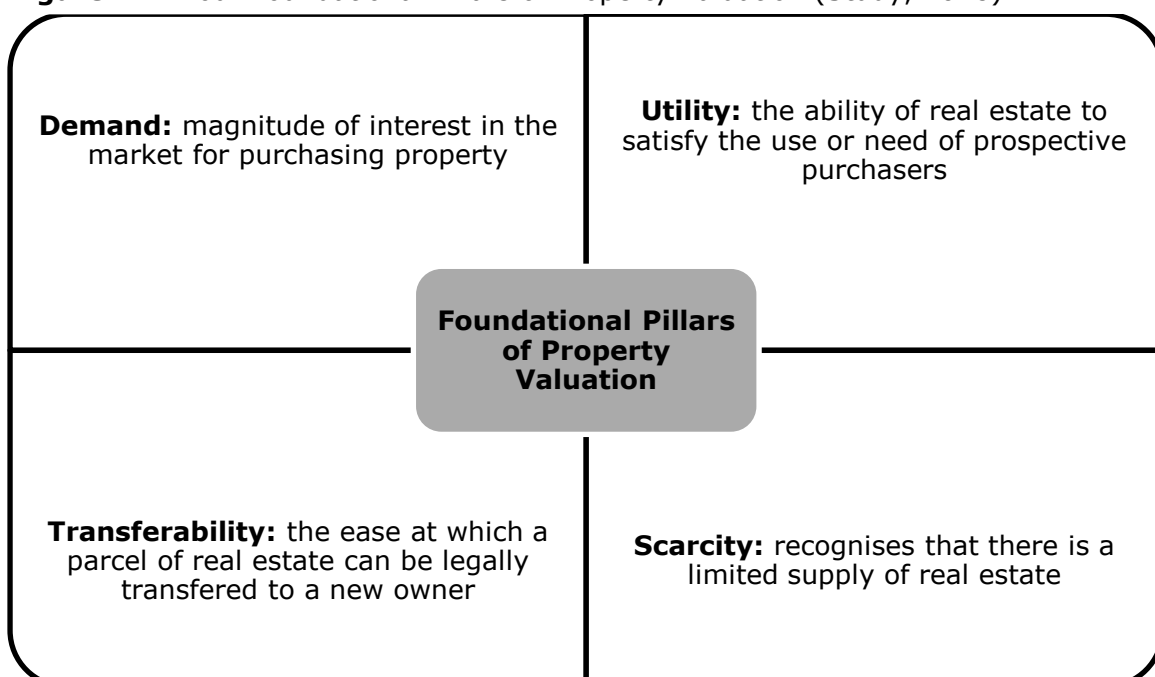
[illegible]

**Demand:** magnitude of interest in the market for purchasing property

**Utility:** the ability of real estate to satisfy the use or need of prospective purchasers

**Foundational Pillars of Property Valuation**

**Transferability:** the ease at which a parcel of real estate can be legally transfered to a new owner

**Scarcity:** recognises that there is a limited supply of real estate